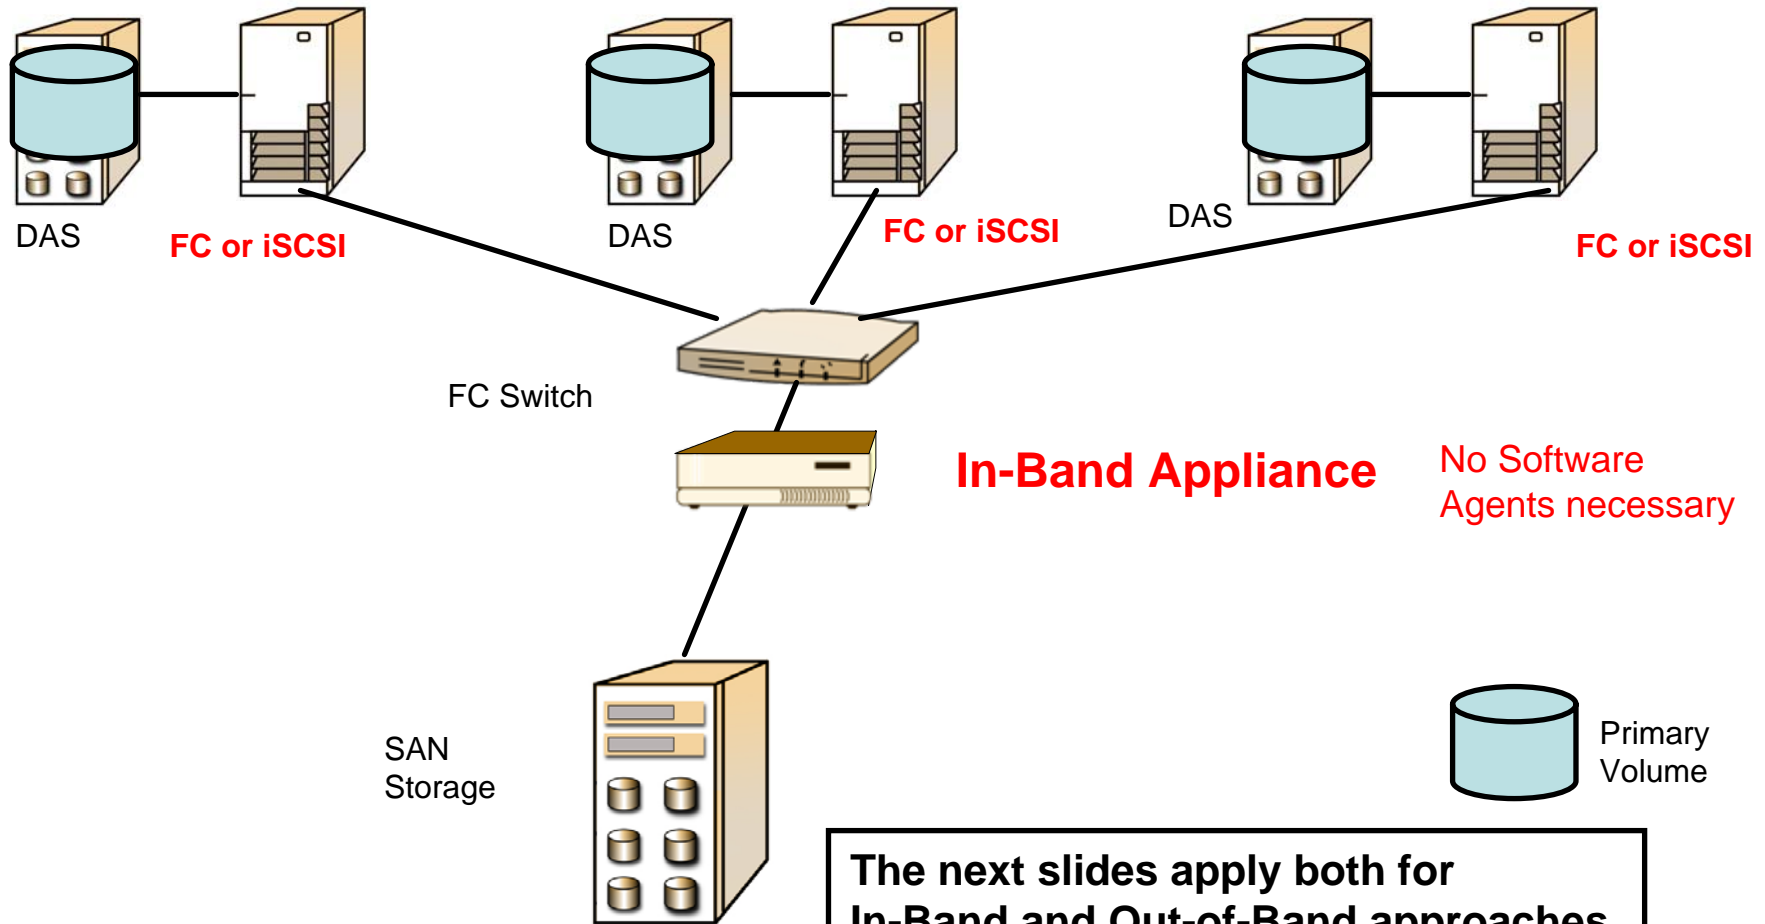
DAS

FC or iSCSI

DAS

FC or iSCSI

DAS

FC or iSCSI

FC Switch

In-Band Appliance

No Software Agents necessary

SAN Storage

Primary Volume

The next slides apply both for In-Band and Out-of-Band approaches